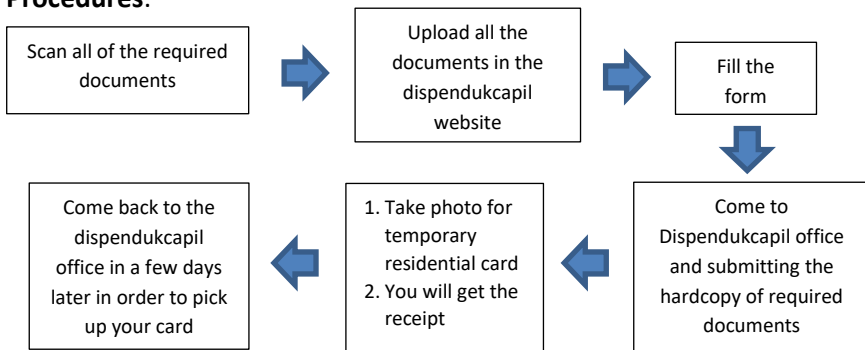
Procedures:

Scan all of the required documents

Upload all the documents in the dispendukcapil website

Fill the form

Come to Dispendukcapil office and submitting the hardcopy of required documents

1. Take photo for temporary residential card
2. You will get the receipt

Come back to the dispendukcapil office in a few days later in order to pick up your card